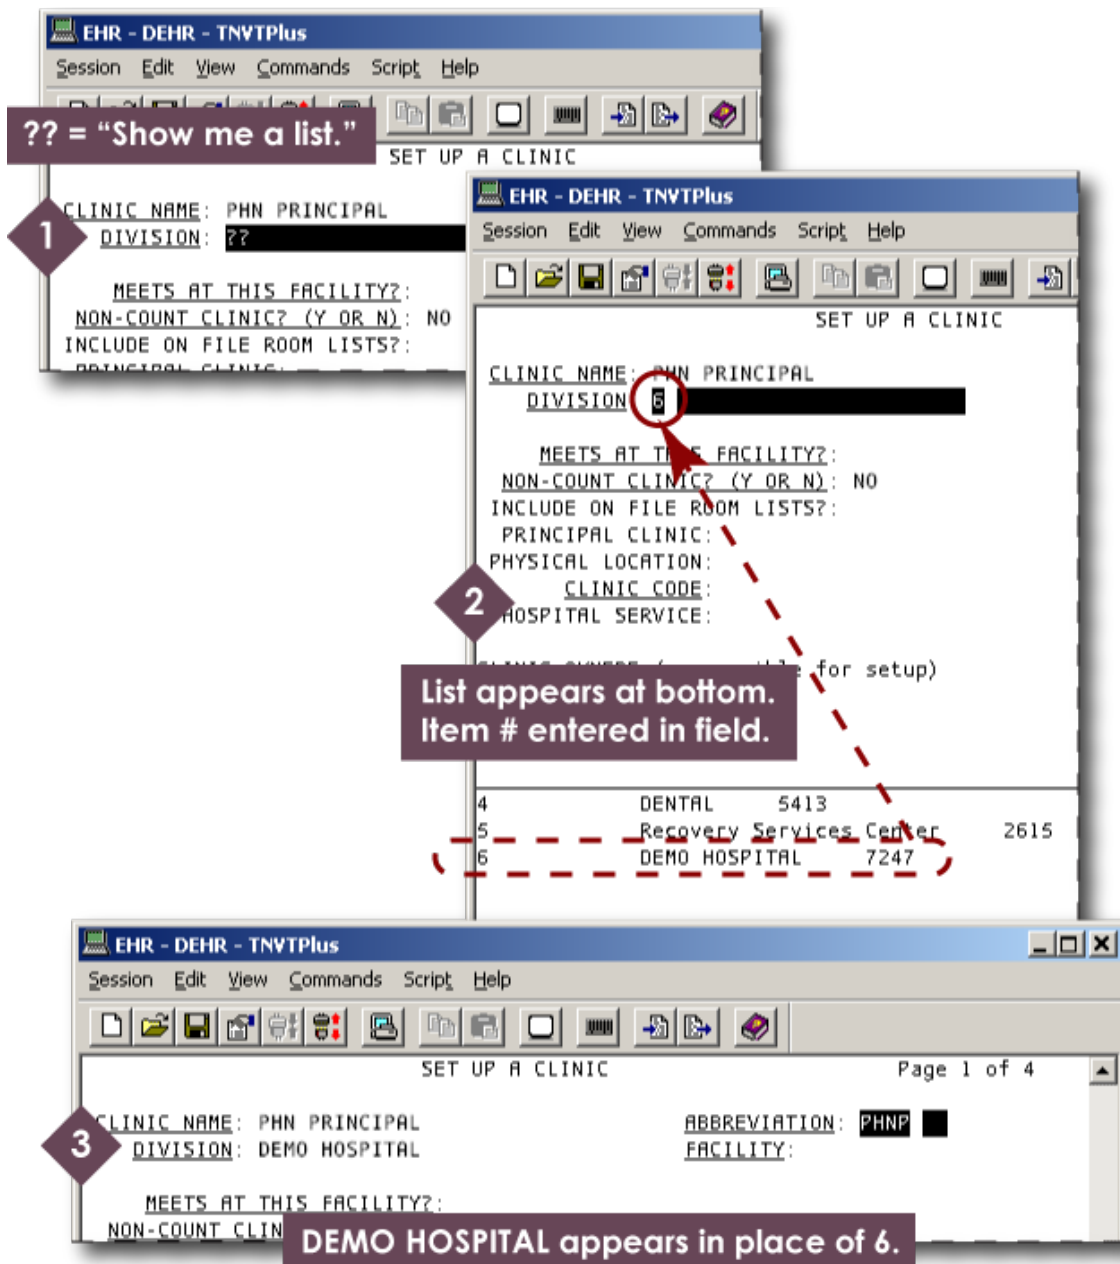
EHR - DEHR - TNVTPlus

Session Edit View Commands Script Help

?? = "Show me a list."

SET UP A CLINIC

1

CLINIC NAME: PHN PRINCIPAL
DIVISION: ??

MEETS AT THIS FACILITY?:
NON-COUNT CLINIC? (Y OR N): NO
INCLUDE ON FILE ROOM LISTS?:
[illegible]

EHR - DEHR - TNVTPlus

Session Edit View Commands Script Help

SET UP A CLINIC

CLINIC NAME: PHN PRINCIPAL
DIVISION: 6

MEETS AT THIS FACILITY?:
NON-COUNT CLINIC? (Y OR N): NO
INCLUDE ON FILE ROOM LISTS?:
PRINCIPAL CLINIC:
PHYSICAL LOCATION:
CLINIC CODE:
HOSPITAL SERVICE:

2

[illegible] for setup)

List appears at bottom.
Item # entered in field.

4 DENTAL 5413
5 Recovery Services Center 2615
6 DEMO HOSPITAL 7247

EHR - DEHR - TNVTPlus

Session Edit View Commands Script Help

SET UP A CLINIC Page 1 of 4

3

CLINIC NAME: PHN PRINCIPAL ABBREVIATION: PHNP
DIVISION: DEMO HOSPITAL FACILITY:

MEETS AT THIS FACILITY?:
NON-COUNT CLIN

DEMO HOSPITAL appears in place of 6.